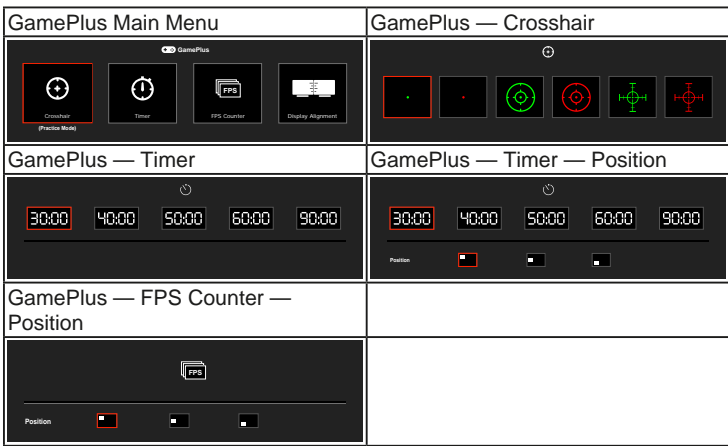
| GamePlus Main Menu | GamePlus — Crosshair |
|---|---|
| GamePlus<br>Crosshair (Practice Mode) Timer FPS FPS Counter Display Alignment | |
| GamePlus — Timer | GamePlus — Timer — Position |
| 30:00 40:00 50:00 60:00 90:00 | 30:00 40:00 50:00 60:00 90:00<br>Position |
| GamePlus — FPS Counter — Position | |
| FPS<br>Position | |